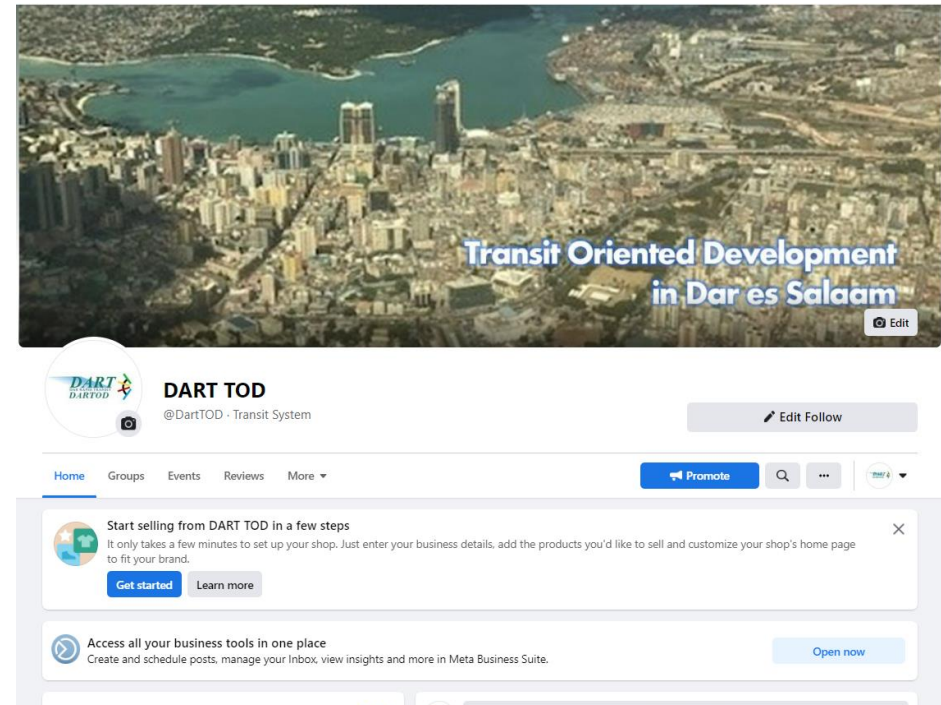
Transit Oriented Development in Dar es Salaam

Edit

DART
DARTOD

DART TOD
@DartTOD · Transit System

Edit Follow

Home Groups Events Reviews More

Promote

Start selling from DART TOD in a few steps
It only takes a few minutes to set up your shop. Just enter your business details, add the products you'd like to sell and customize your shop's home page to fit your brand.

Get started Learn more

Access all your business tools in one place
Create and schedule posts, manage your Inbox, view insights and more in Meta Business Suite.

Open now